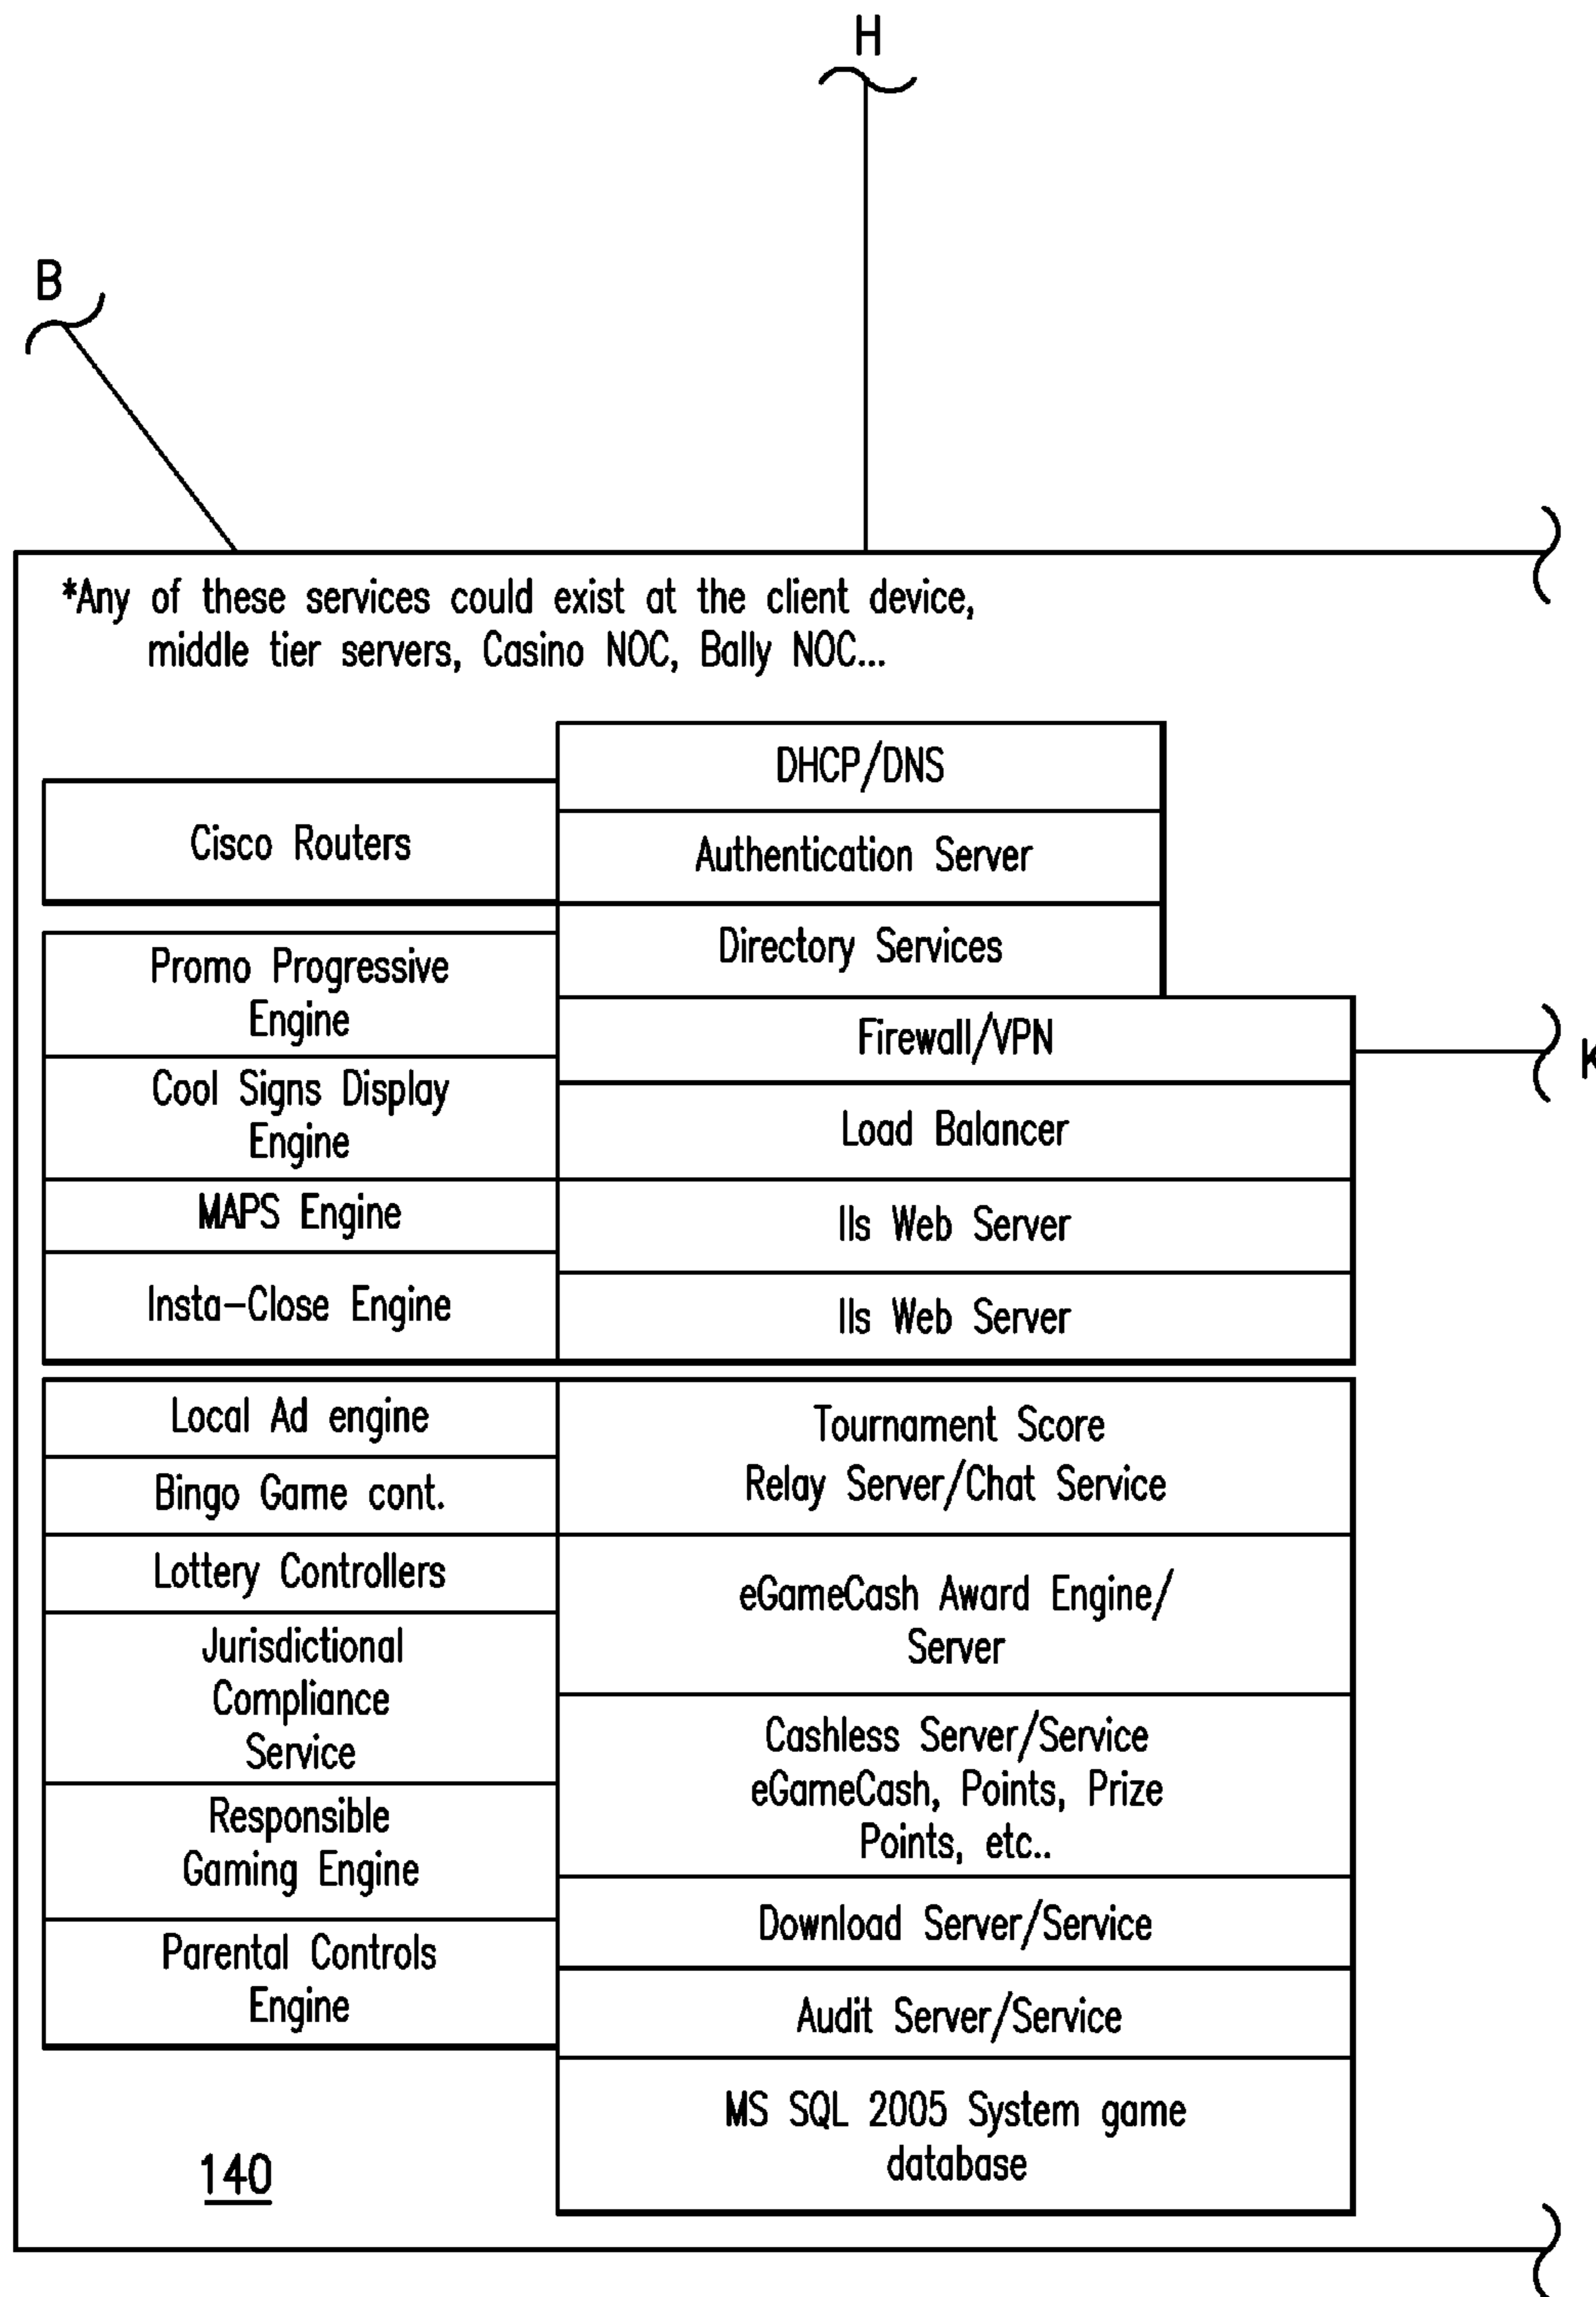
H

B

*Any of these services could exist at the client device, middle tier servers, Casino NOC, Bally NOC...

DHCP/DNS

Cisco Routers

Authentication Server

Directory Services

Promo Progressive Engine

Firewall/VPN

K

Cool Signs Display Engine

Load Balancer

MAPS Engine

Ils Web Server

Insta-Close Engine

Ils Web Server

Local Ad engine

Bingo Game cont.

Tournament Score Relay Server/Chat Service

Lottery Controllers

eGameCash Award Engine/ Server

Jurisdictional Compliance Service

Cashless Server/Service eGameCash, Points, Prize Points, etc..

Responsible Gaming Engine

Download Server/Service

Parental Controls Engine

Audit Server/Service

MS SQL 2005 System game database

140